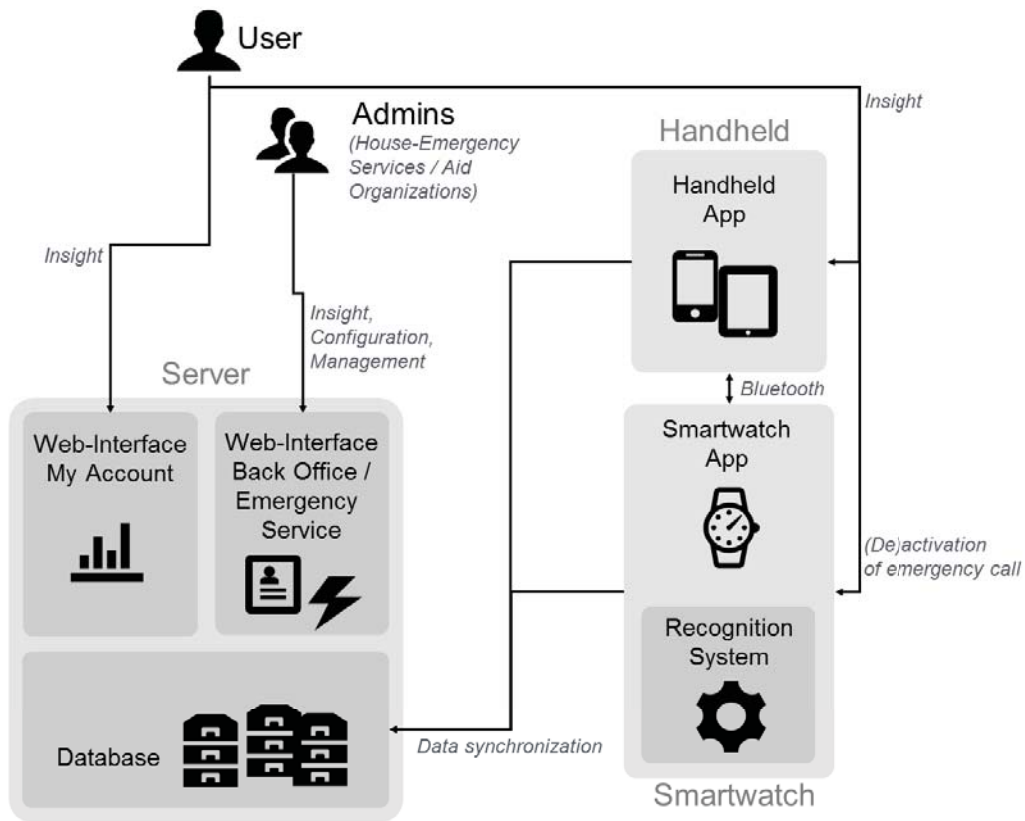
User

Insight

Admins
(House-Emergency Services / Aid Organizations)

Handheld

Handheld App

Insight

Insight, Configuration, Management

Server

Bluetooth

Web-Interface My Account

Web-Interface Back Office / Emergency Service

Smartwatch App

(De)activation of emergency call

Recognition System

Database

Data synchronization

Smartwatch